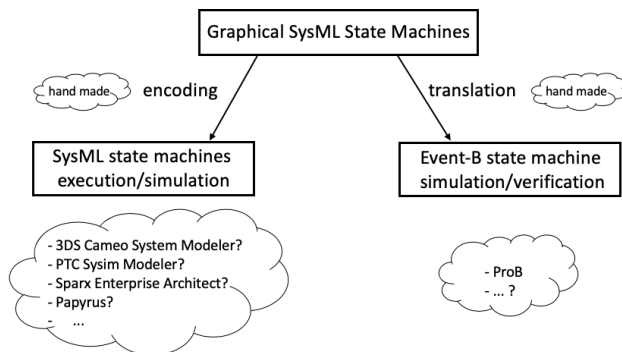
Graphical SysML State Machines

hand made

encoding

translation

hand made

SysML state machines execution/simulation

Event-B state machine simulation/verification

- 3DS Cameo System Modeler?
- PTC Sysim Modeler?
- Sparx Enterprise Architect?
- Papyrus?
- ...

- ProB
- ... ?